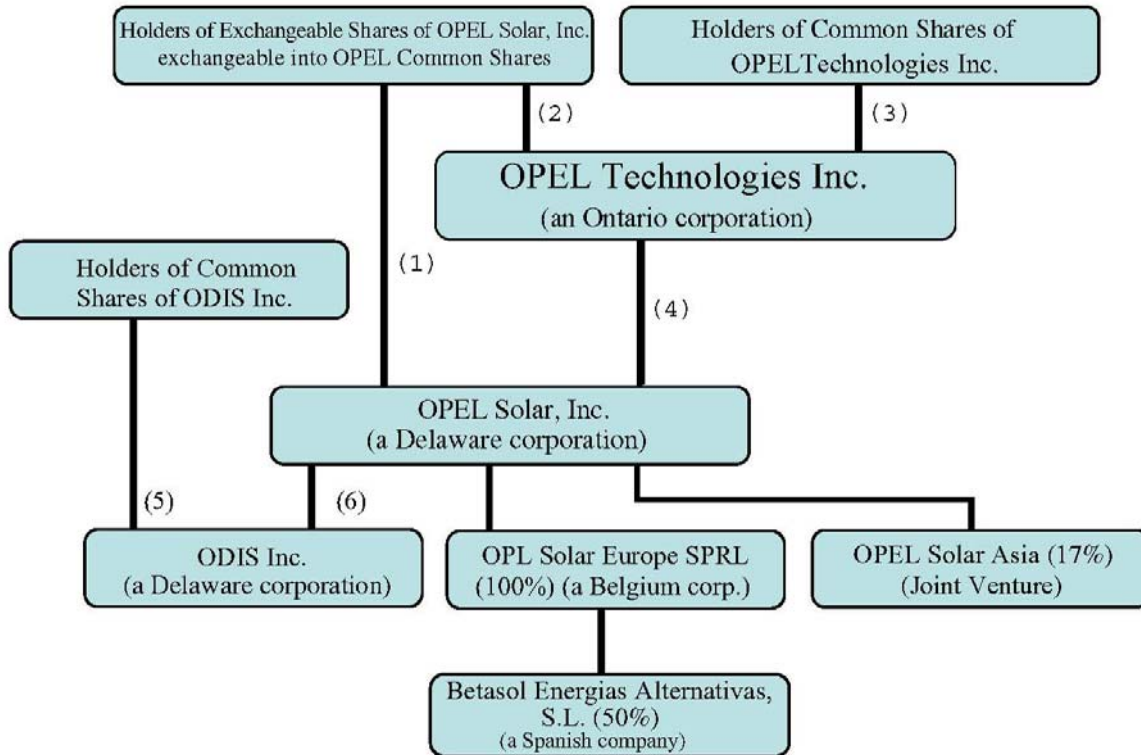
Holders of Exchangeable Shares of OPEL Solar, Inc. exchangeable into OPEL Common Shares

Holders of Common Shares of OPELTechnologies Inc.

(2)

(3)

OPEL Technologies Inc.
(an Ontario corporation)

Holders of Common Shares of ODIS Inc.

(1)

(4)

OPEL Solar, Inc.
(a Delaware corporation)

(5)

(6)

ODIS Inc.
(a Delaware corporation)

OPL Solar Europe SPRL
(100%) (a Belgium corp.)

OPEL Solar Asia (17%)
(Joint Venture)

Betasol Energias Alternativas, S.L. (50%)
(a Spanish company)